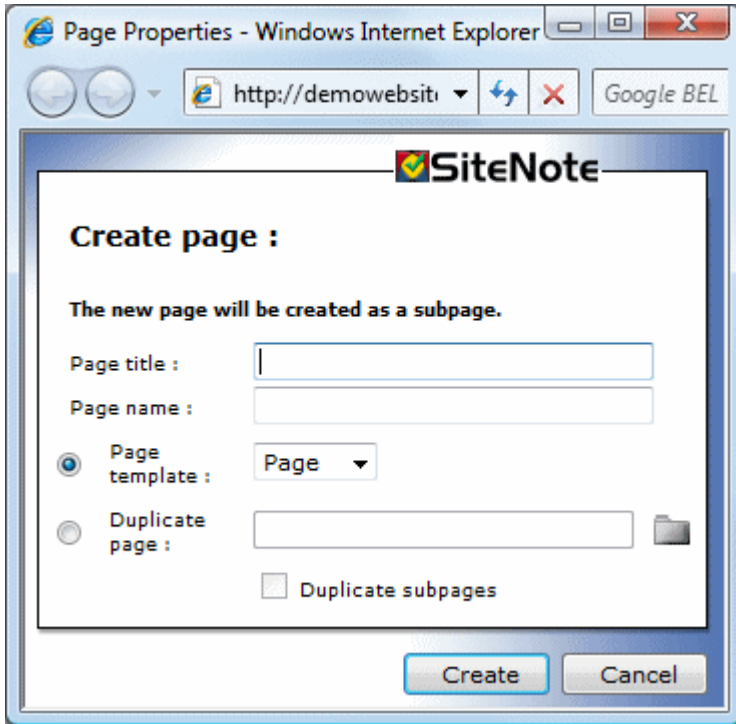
Page Properties - Windows Internet Explorer

http://demowebsit

Google BEL

SiteNote

Create page :

The new page will be created as a subpage.

Page title :

Page name :

Page template :

Page

Duplicate page :

Duplicate subpages

Create

Cancel